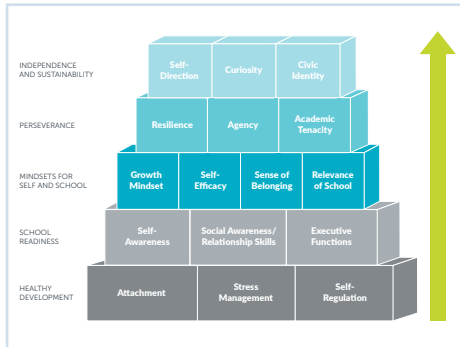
INDEPENDENCE AND SUSTAINABILITY

Self-Direction | Curiosity | Civic Identity

PERSEVERANCE

Resilience | Agency | Academic Tenacity

MINDSETS FOR SELF AND SCHOOL

Growth Mindset | Self-Efficacy | Sense of Belonging | Relevance of School

SCHOOL READINESS

Self-Awareness | Social Awareness/ Relationship Skills | Executive Functions

HEALTHY DEVELOPMENT

Attachment | Stress Management | Self-Regulation